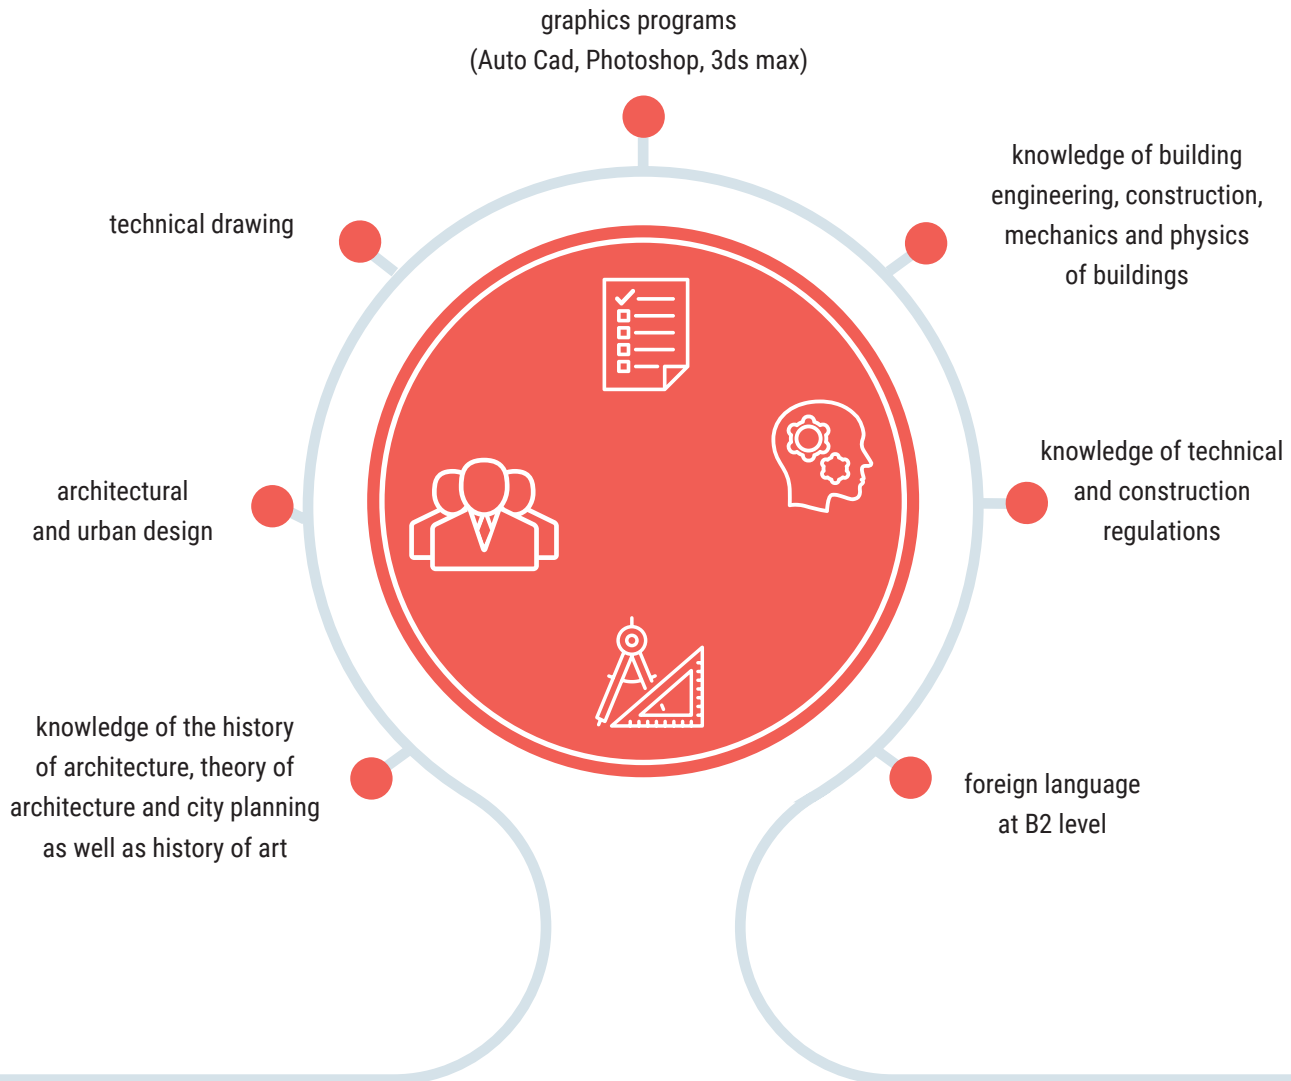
graphics programs
(Auto Cad, Photoshop, 3ds max)

technical drawing

knowledge of building engineering, construction, mechanics and physics of buildings

architectural and urban design

knowledge of technical and construction regulations

knowledge of the history of architecture, theory of architecture and city planning as well as history of art

foreign language at B2 level